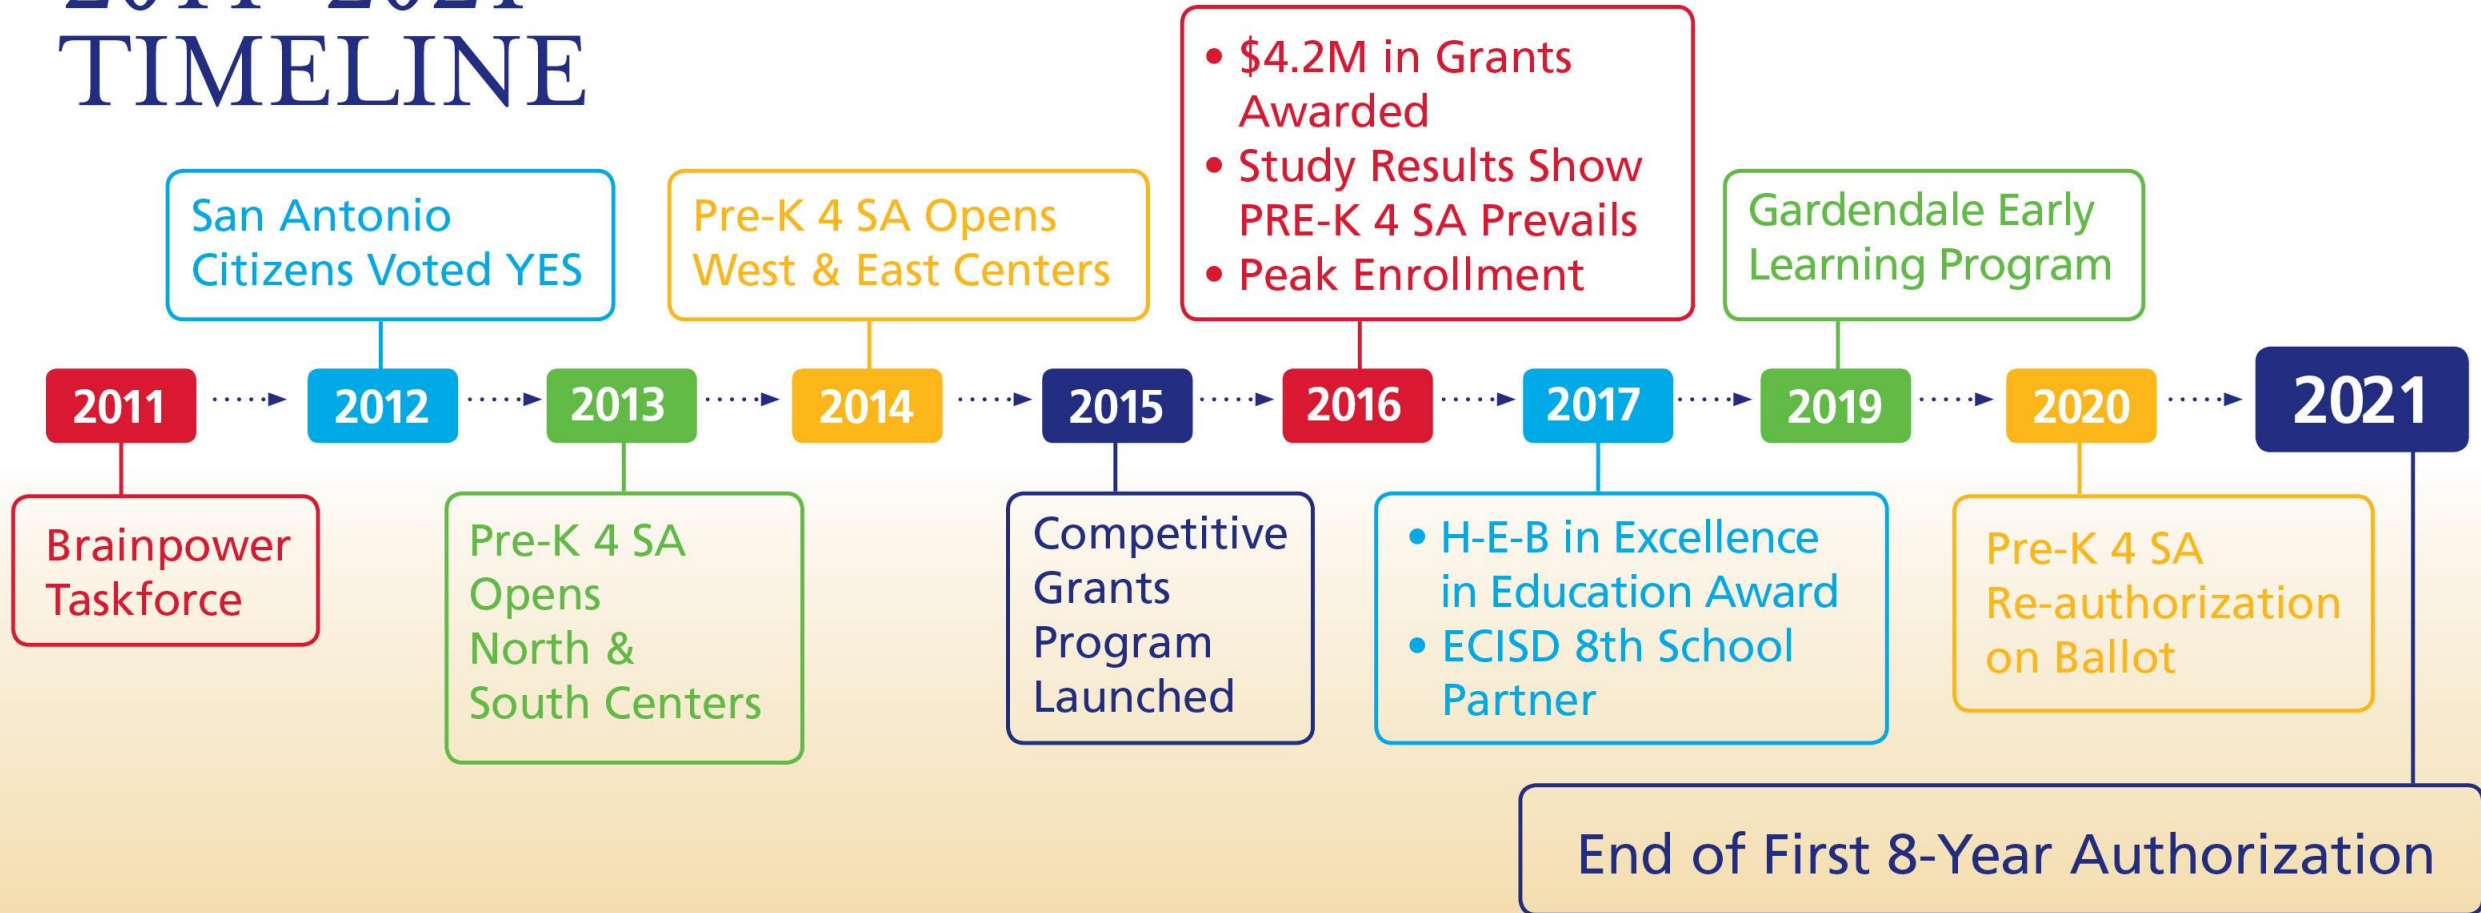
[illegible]
TIMELINE

San Antonio Citizens Voted YES

Pre-K 4 SA Opens West & East Centers

• $4.2M in Grants Awarded
• Study Results Show PRE-K 4 SA Prevails
• Peak Enrollment

Gardendale Early Learning Program

2011 2012 2013 2014 2015 2016 2017 2019 2020 2021

Brainpower Taskforce

Pre-K 4 SA Opens North & South Centers

Competitive Grants Program Launched

• H-E-B in Excellence in Education Award
• ECISD 8th School Partner

Pre-K 4 SA Re-authorization on Ballot

End of First 8-Year Authorization